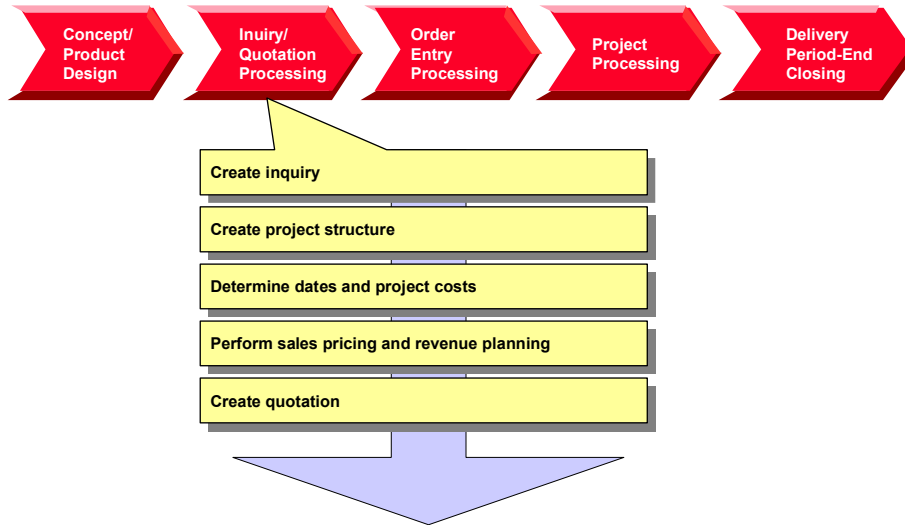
Concept/ Product Design

Inuiry/ Quotation Processing

Order Entry Processing

Project Processing

Delivery Period-End Closing

Create inquiry

Create project structure

Determine dates and project costs

Perform sales pricing and revenue planning

Create quotation